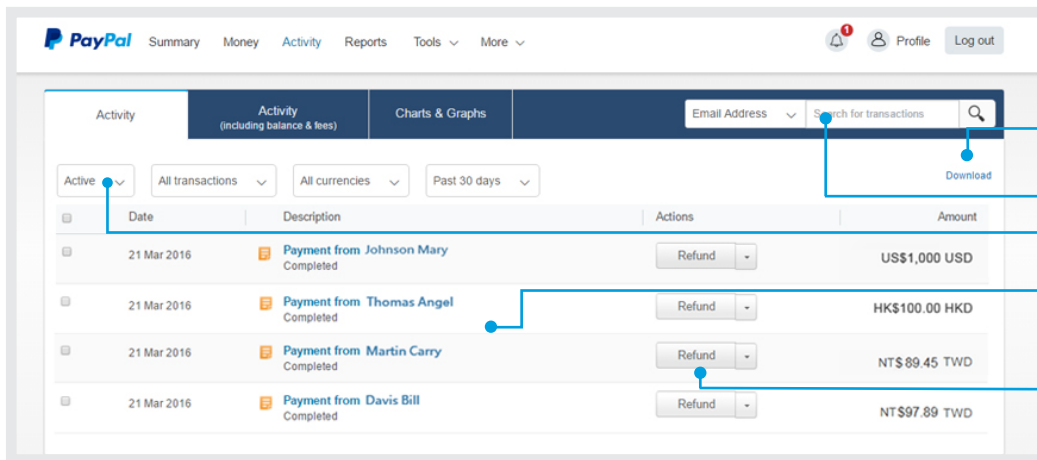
PayPal Summary Money Activity Reports Tools More

1

Profile Log out

Activity

Activity (including balance & fees)

Charts & Graphs

Email Address

Search for transactions

Download

Active

All transactions

All currencies

Past 30 days

| | Date | Description | Actions | Amount |
|---|---|---|---|---|
| | 21 Mar 2016 | Payment from Johnson Mary Completed | Refund | US$1,000 USD |
| | 21 Mar 2016 | Payment from Thomas Angel Completed | Refund | HK$100.00 HKD |
| | 21 Mar 2016 | Payment from Martin Carry Completed | Refund | NT$89.45 TWD |
| | 21 Mar 2016 | Payment from Davis Bill Completed | Refund | NT$97.89 TWD |